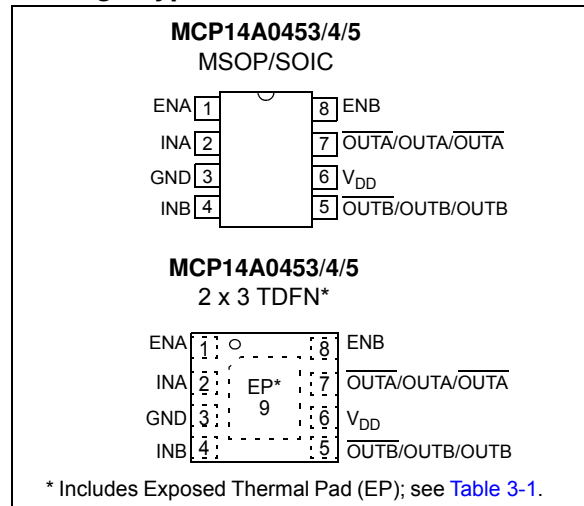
MCP14A0453/4/5
MSOP/SOIC

ENA 1
INA 2
GND 3
INB 4
8 ENB
7 $\overline{\text{OUTA}}$/OUTA/$\overline{\text{OUTA}}$
6 $V_{DD}$
5 $\overline{\text{OUTB}}$/OUTB/OUTB

MCP14A0453/4/5
2 x 3 TDFN*

ENA 1
INA 2
GND 3
INB 4
EP*
9
8 ENB
7 $\overline{\text{OUTA}}$/OUTA/$\overline{\text{OUTA}}$
6 $V_{DD}$
5 $\overline{\text{OUTB}}$/OUTB/OUTB

* Includes Exposed Thermal Pad (EP); see Table 3-1.